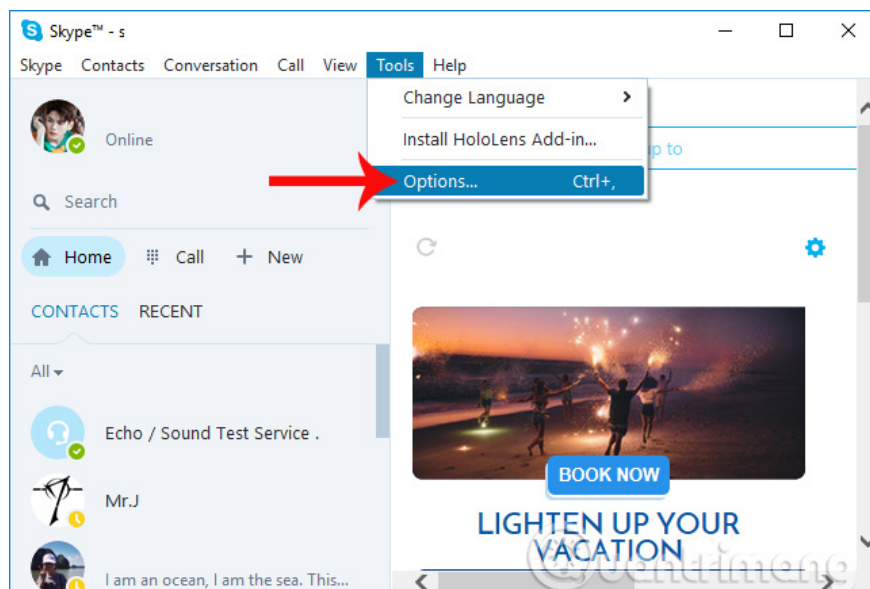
Skype™ - s

Skype Contacts Conversation Call View Tools Help

Change Language

Install HoloLens Add-in...

Options... Ctrl+,

Online

Search

Home Call + New

CONTACTS RECENT

All

Echo / Sound Test Service .

Mr.J

I am an ocean, I am the sea. This...

p to

BOOK NOW

LIGHTEN UP YOUR VACATION

Quantrimang